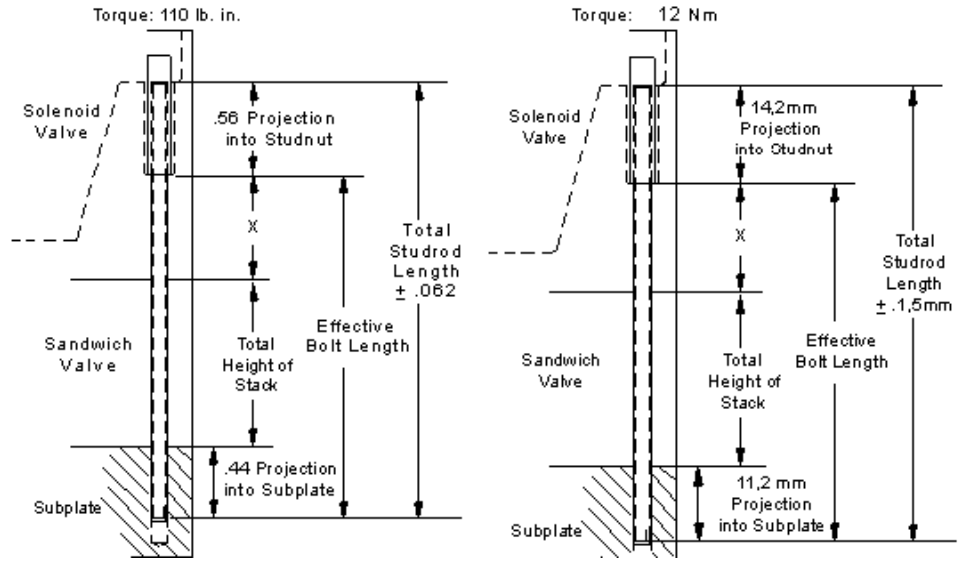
Torque: 110 lb. in.

Solenoid Valve

.56 Projection into Studnut

X

Total Studrod Length $\pm$ .062

Effective Bolt Length

Sandwich Valve

Total Height of Stack

.44 Projection into Subplate

Subplate

Torque: 12 Nm

Solenoid Valve

14,2mm Projection into Studnut

X

Total Studrod Length $\pm$ .1,5mm

Effective Bolt Length

Sandwich Valve

Total Height of Stack

11,2 mm Projection into Subplate

Subplate